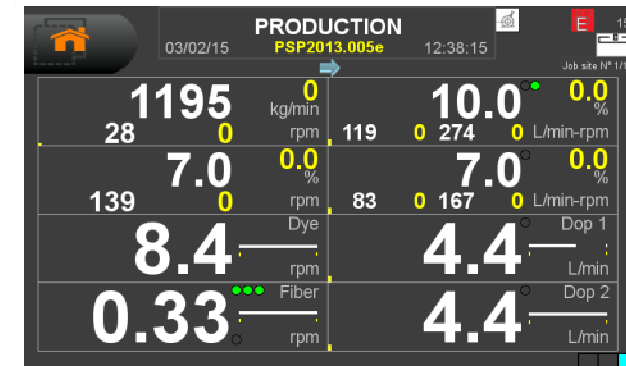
PRODUCTION
03/02/15 PSP2013.005e 12:38:15
E 15
Job site N° 1/1

1195 0 kg/min
28 0 rpm
10.0 0.0 %
119 0 274 0 L/min-rpm

7.0 0.0 %
139 0 rpm
7.0 0.0 %
83 0 167 0 L/min-rpm

8.4 Dye rpm
4.4 Dop 1 L/min

0.33 Fiber rpm
4.4 Dop 2 L/min